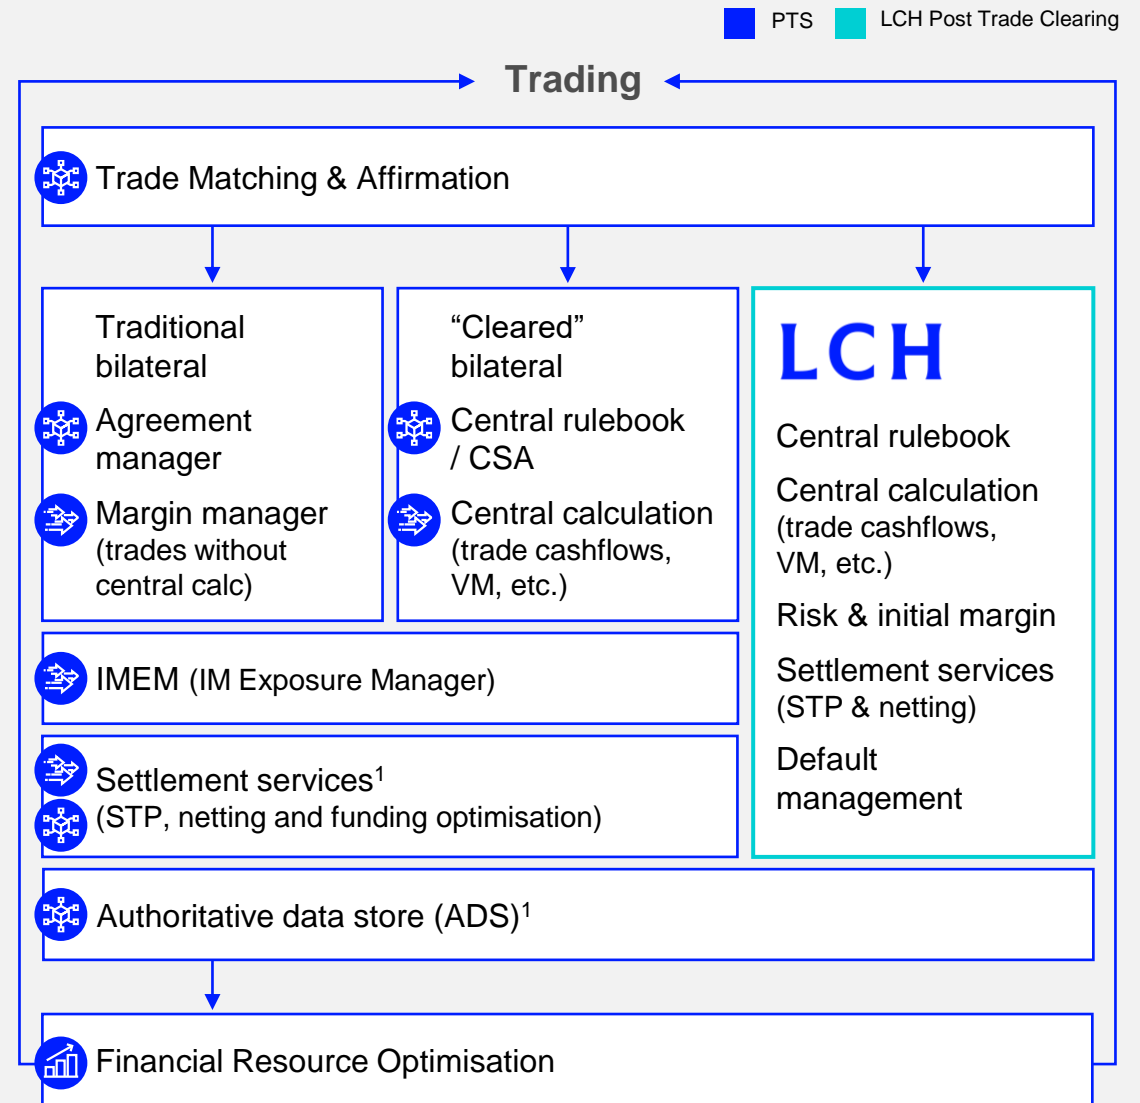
PTS LCH Post Trade Clearing

Trading

Trade Matching & Affirmation

Traditional bilateral

Agreement manager

Margin manager (trades without central calc)

“Cleared” bilateral

Central rulebook / CSA

Central calculation (trade cashflows, VM, etc.)

LCH

Central rulebook

Central calculation (trade cashflows, VM, etc.)

Risk & initial margin

Settlement services (STP & netting)

Default management

IMEM (IM Exposure Manager)

Settlement services$^1$ (STP, netting and funding optimisation)

Authoritative data store (ADS)$^1$

Financial Resource Optimisation